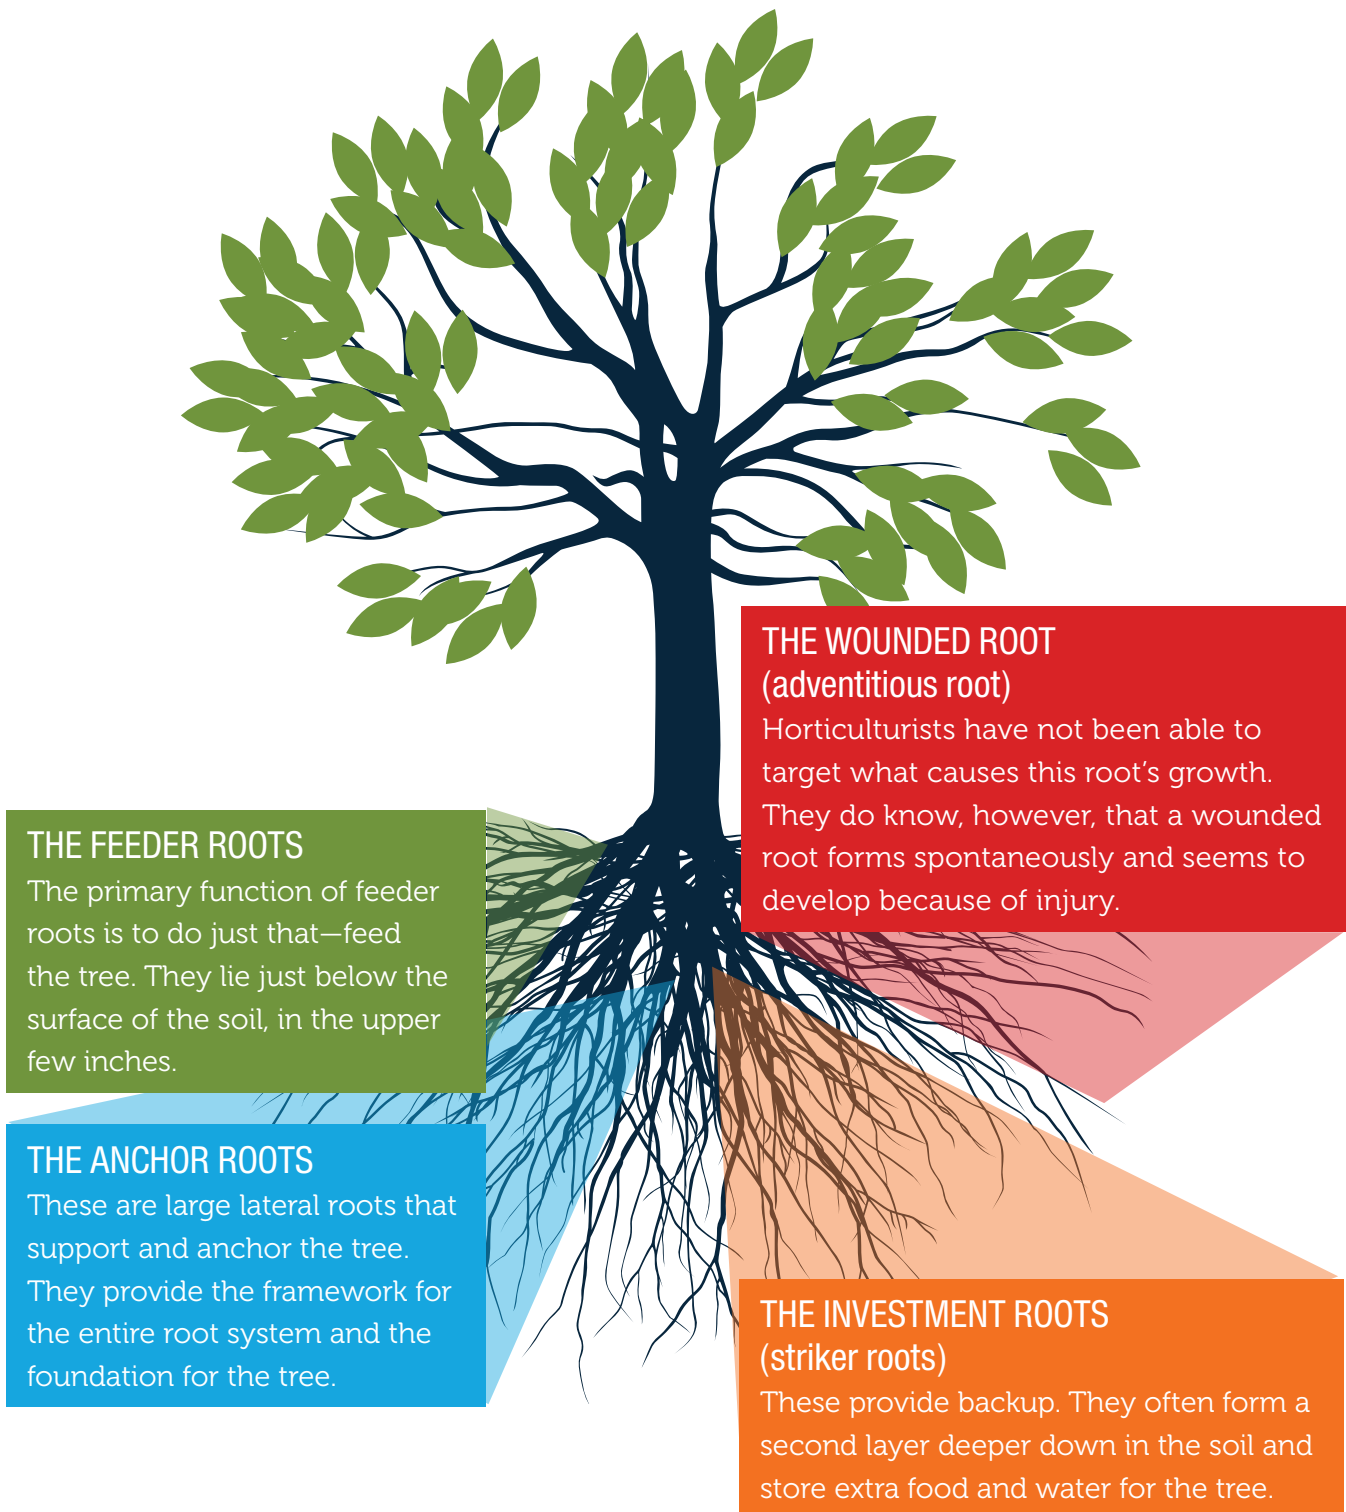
THE WOUNDED ROOT
(adventitious root)
Horticulturists have not been able to target what causes this root's growth. They do know, however, that a wounded root forms spontaneously and seems to develop because of injury.

THE FEEDER ROOTS
The primary function of feeder roots is to do just that—feed the tree. They lie just below the surface of the soil, in the upper few inches.

THE ANCHOR ROOTS
These are large lateral roots that support and anchor the tree. They provide the framework for the entire root system and the foundation for the tree.

THE INVESTMENT ROOTS
(striker roots)
These provide backup. They often form a second layer deeper down in the soil and store extra food and water for the tree.